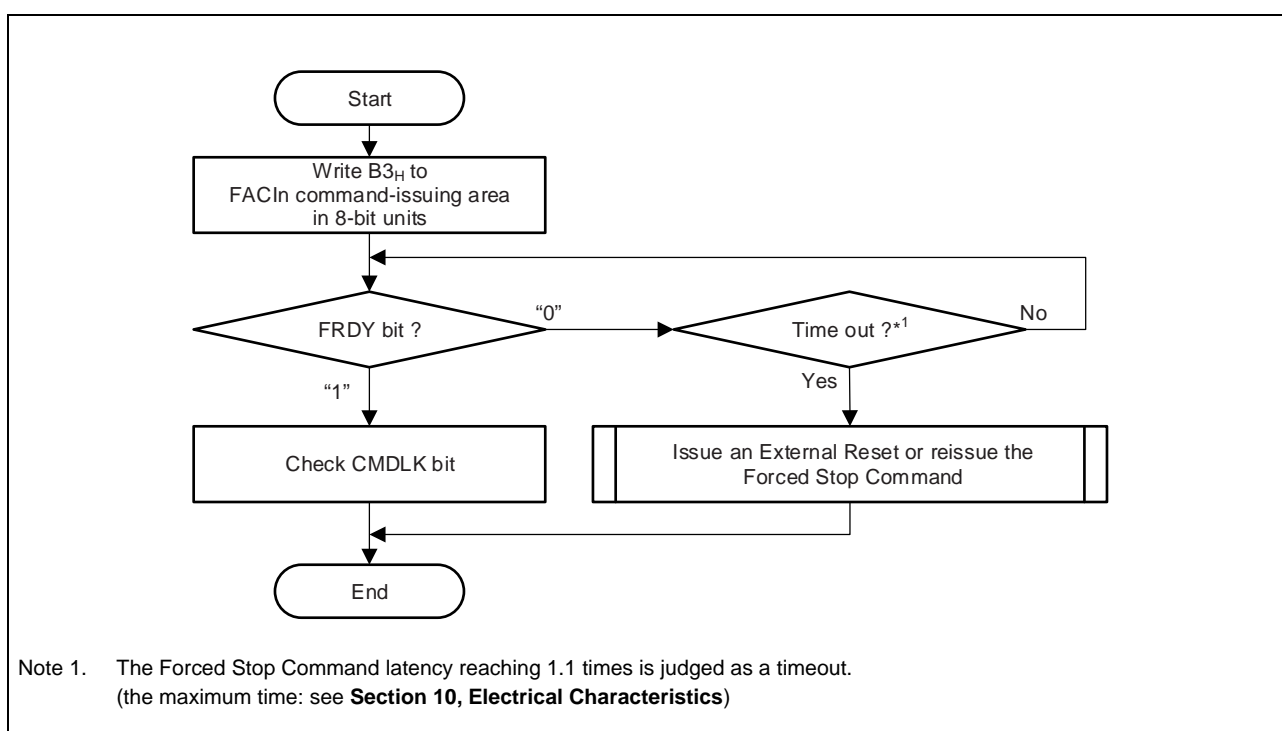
Start

Write $B3_H$ to FACIn command-issuing area in 8-bit units

FRDY bit ?

“0”

Time out ?*$^1$

No

Yes

“1”

Check CMDLK bit

Issue an External Reset or reissue the Forced Stop Command

End

Note 1. The Forced Stop Command latency reaching 1.1 times is judged as a timeout. (the maximum time: see Section 10, Electrical Characteristics)